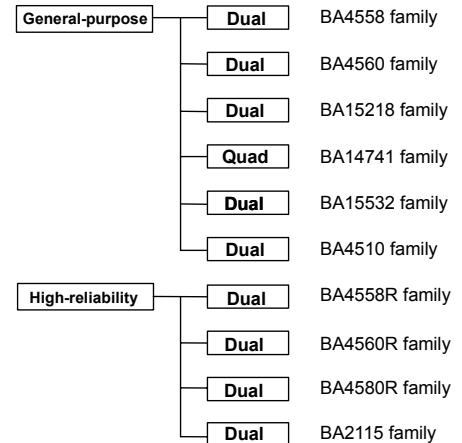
General-purpose

Dual BA4558 family

Dual BA4560 family

Dual BA15218 family

Quad BA14741 family

Dual BA15532 family

Dual BA4510 family

High-reliability

Dual BA4558R family

Dual BA4560R family

Dual BA4580R family

Dual BA2115 family